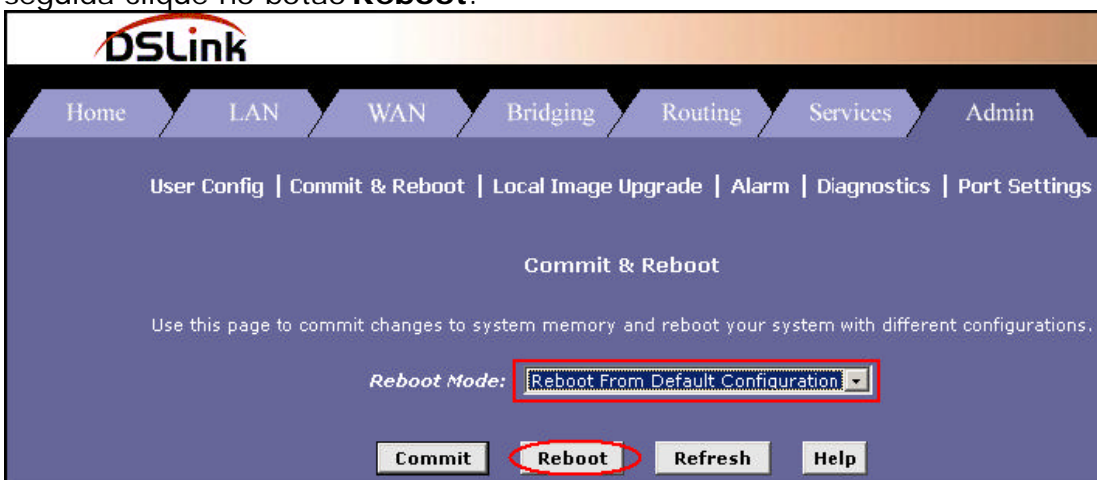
seguida clique no botão **Reboot**.

DSLink

Home | LAN | WAN | Bridging | Routing | Services | Admin

User Config | Commit & Reboot | Local Image Upgrade | Alarm | Diagnostics | Port Settings

Commit & Reboot

Use this page to commit changes to system memory and reboot your system with different configurations.

Reboot Mode: Reboot From Default Configuration

Commit | Reboot | Refresh | Help